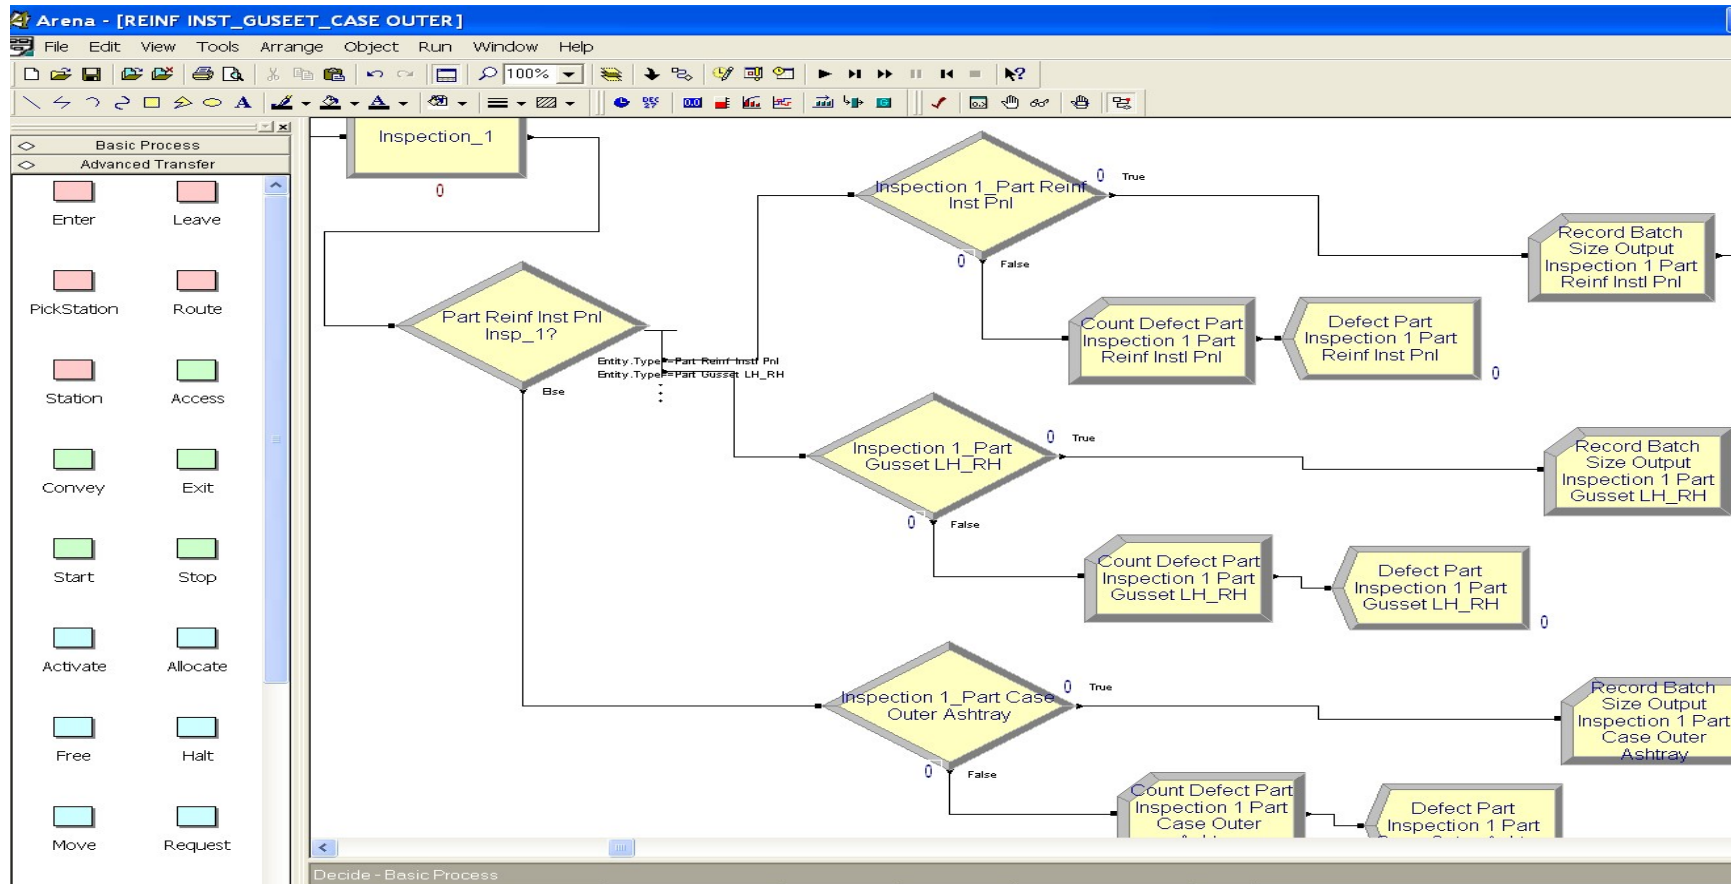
Arena - [REINF INST_GUSEET_CASE OUTER]

File Edit View Tools Arrange Object Run Window Help

100%

Basic Process
Advanced Transfer

Enter
Leave
PickStation
Route
Station
Access
Convey
Exit
Start
Stop
Activate
Allocate
Free
Halt
Move
Request

Inspection_1
0

Part Reinf Inst Pnl Insp_1?
Entity.Type==Part Reinf Instl Pnl
Entity.Type==Part Gusset LH_RH
Else

Inspection 1_Part Reinf Inst Pnl
0 True
0 False

Record Batch Size Output Inspection 1 Part Reinf Instl Pnl

Count Defect Part Inspection 1 Part Reinf Instl Pnl

Defect Part Inspection 1 Part Reinf Inst Pnl
0

Inspection 1_Part Gusset LH_RH
0 True
0 False

Record Batch Size Output Inspection 1 Part Gusset LH_RH

Count Defect Part Inspection 1 Part Gusset LH_RH

Defect Part Inspection 1 Part Gusset LH_RH
0

Inspection 1_Part Case Outer Ashtray
0 True
0 False

Record Batch Size Output Inspection 1 Part Case Outer Ashtray

Count Defect Part Inspection 1 Part Case Outer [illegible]

Defect Part Inspection 1 Part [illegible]

Decide - Basic Process